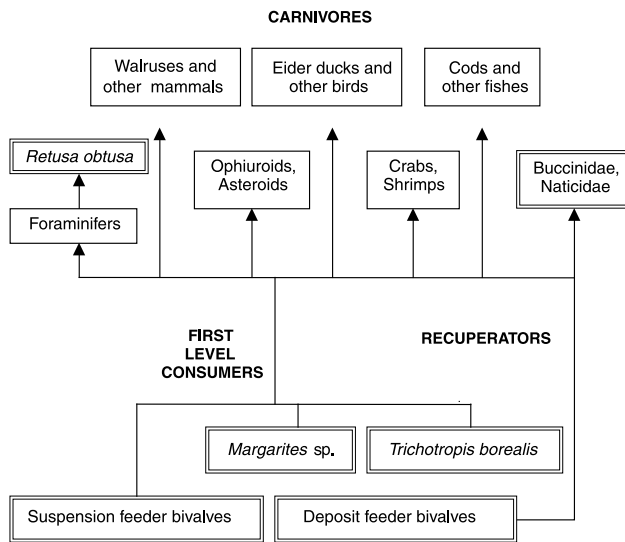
CARNIVORES

Walruses and other mammals

Eider ducks and other birds

Cods and other fishes

*Retusa obtusa*

Ophiuroids, Asteroids

Crabs, Shrimps

Buccinidae, Naticidae

Foraminifers

FIRST LEVEL CONSUMERS

RECUPERATORS

*Margarites* sp.

*Trichotropis borealis*

Suspension feeder bivalves

Deposit feeder bivalves